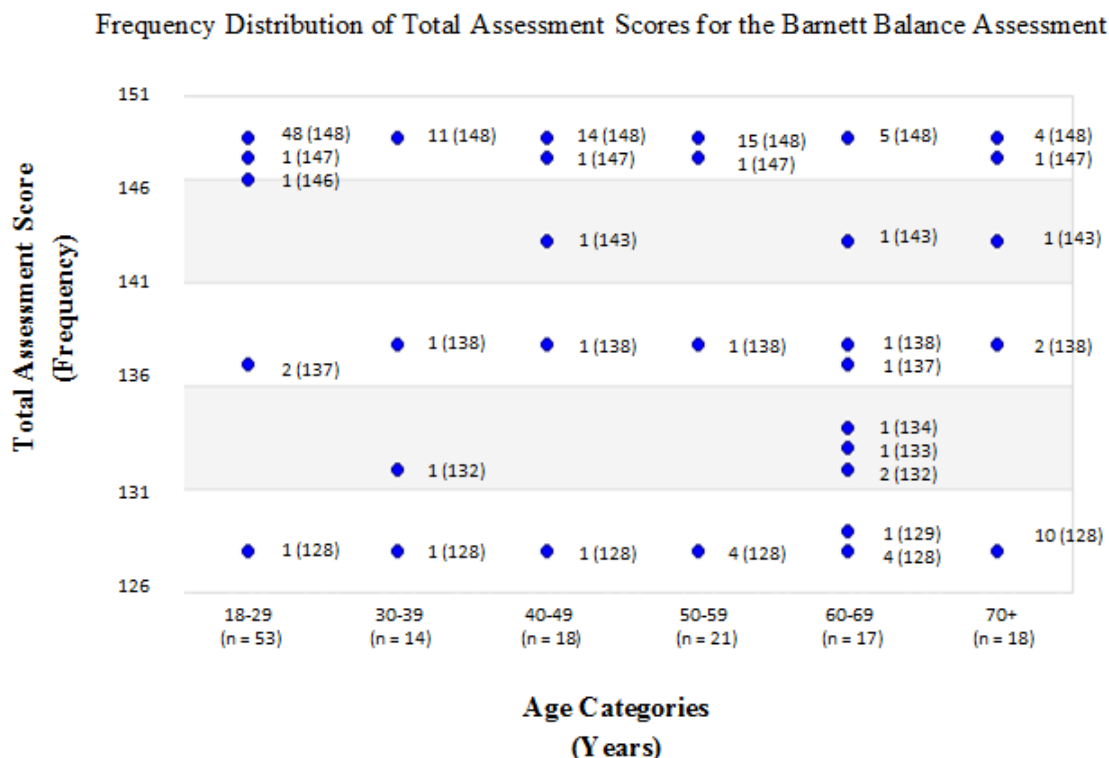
Frequency Distribution of Total Assessment Scores for the Barnett Balance Assessment

Total Assessment Score (Frequency)

151
146
141
136
131
126

48 (148)
1 (147)
1 (146)
2 (137)
1 (128)

11 (148)
1 (138)
1 (132)
1 (128)

14 (148)
1 (147)
1 (143)
1 (138)
1 (128)

15 (148)
1 (147)
1 (138)
4 (128)

5 (148)
1 (143)
1 (138)
1 (137)
1 (134)
1 (133)
2 (132)
1 (129)
4 (128)

4 (148)
1 (147)
1 (143)
2 (138)
10 (128)

18-29 (n = 53)
30-39 (n = 14)
40-49 (n = 18)
50-59 (n = 21)
60-69 (n = 17)
70+ (n = 18)

Age Categories (Years)